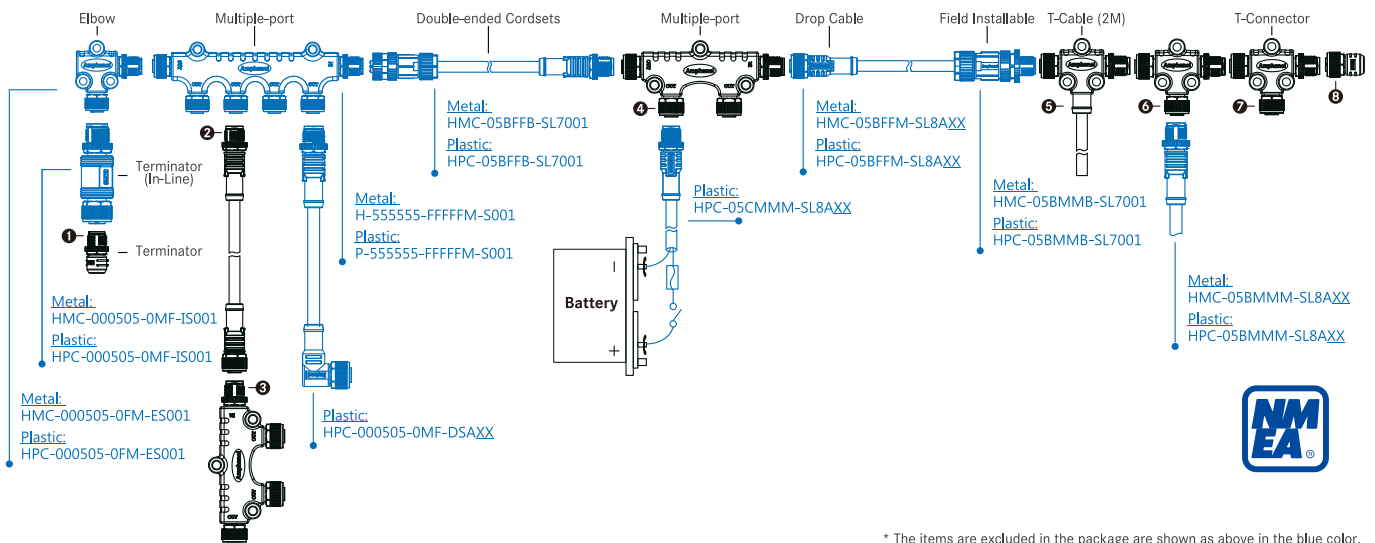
Elbow

Multiple-port

Double-ended Cordsets

Multiple-port

Drop Cable

Field Installable

T-Cable (2M)

T-Connector

Terminator (In-Line)

Terminator

Metal:
HMC-000505-0MF-IS001
Plastic:
HPC-000505-0MF-IS001

Metal:
HMC-000505-0FM-ES001
Plastic:
HPC-000505-0FM-ES001

Metal:
H-555555-FFFFFM-S001
Plastic:
P-555555-FFFFFM-S001

Plastic:
HPC-000505-0MF-DSAXX

Metal:
HMC-05BFFB-SL7001
Plastic:
HPC-05BFFB-SL7001

Plastic:
HPC-05CMMM-SL8AXX

Battery

Metal:
HMC-05BFFM-SL8AXX
Plastic:
HPC-05BFFM-SL8AXX

Metal:
HMC-05BMMB-SL7001
Plastic:
HPC-05BMMB-SL7001

Metal:
HMC-05BMMM-SL8AXX
Plastic:
HPC-05BMMM-SL8AXX

NMEA ®

* The items are excluded in the package are shown as above in the blue color.